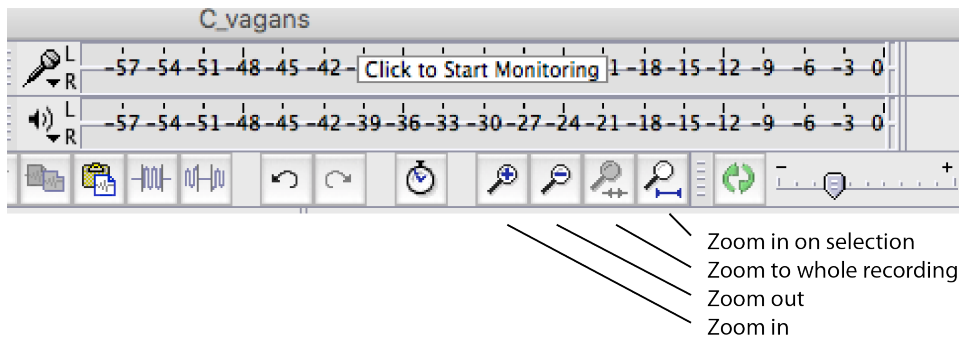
C_vagans

L
R
-57 -54 -51 -48 -45 -42 - Click to Start Monitoring 1 -18 -15 -12 -9 -6 -3 0

L
R
-57 -54 -51 -48 -45 -42 -39 -36 -33 -30 -27 -24 -21 -18 -15 -12 -9 -6 -3 0

-
+

Zoom in on selection
Zoom to whole recording
Zoom out
Zoom in